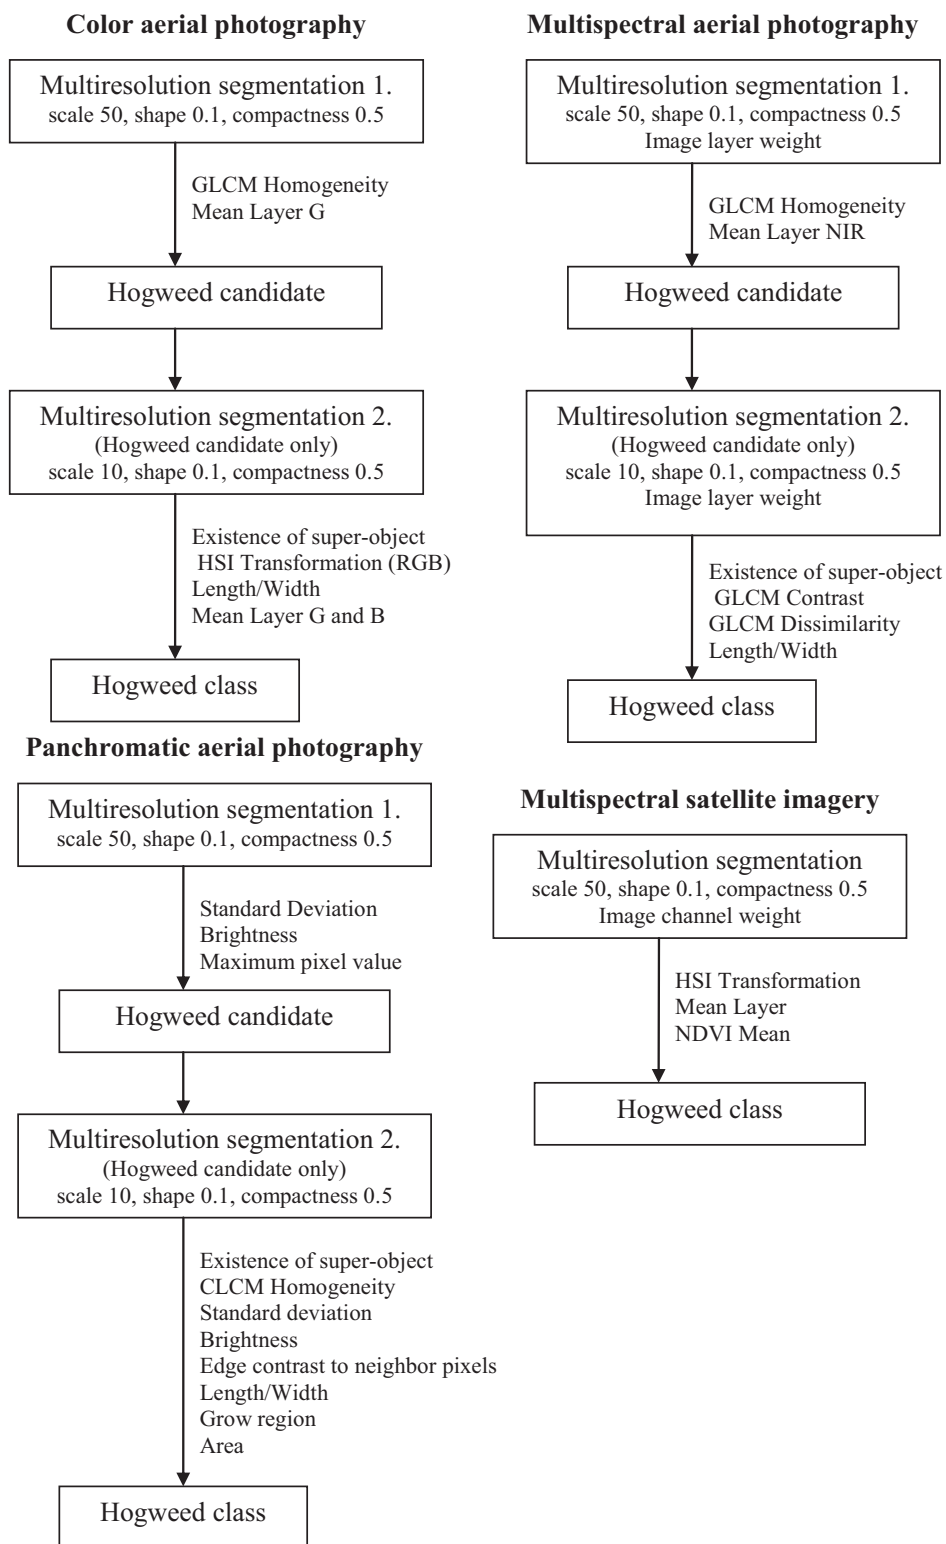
**Color aerial photography**

Multiresolution segmentation 1.
scale 50, shape 0.1, compactness 0.5

GLCM Homogeneity
Mean Layer G

Hogweed candidate

Multiresolution segmentation 2.
(Hogweed candidate only)
scale 10, shape 0.1, compactness 0.5

Existence of super-object
HSI Transformation (RGB)
Length/Width
Mean Layer G and B

Hogweed class

**Multispectral aerial photography**

Multiresolution segmentation 1.
scale 50, shape 0.1, compactness 0.5
Image layer weight

GLCM Homogeneity
Mean Layer NIR

Hogweed candidate

Multiresolution segmentation 2.
(Hogweed candidate only)
scale 10, shape 0.1, compactness 0.5
Image layer weight

Existence of super-object
GLCM Contrast
GLCM Dissimilarity
Length/Width

Hogweed class

**Panchromatic aerial photography**

Multiresolution segmentation 1.
scale 50, shape 0.1, compactness 0.5

Standard Deviation
Brightness
Maximum pixel value

Hogweed candidate

Multiresolution segmentation 2.
(Hogweed candidate only)
scale 10, shape 0.1, compactness 0.5

Existence of super-object
CLCM Homogeneity
Standard deviation
Brightness
Edge contrast to neighbor pixels
Length/Width
Grow region
Area

Hogweed class

**Multispectral satellite imagery**

Multiresolution segmentation
scale 50, shape 0.1, compactness 0.5
Image channel weight

HSI Transformation
Mean Layer
NDVI Mean

Hogweed class